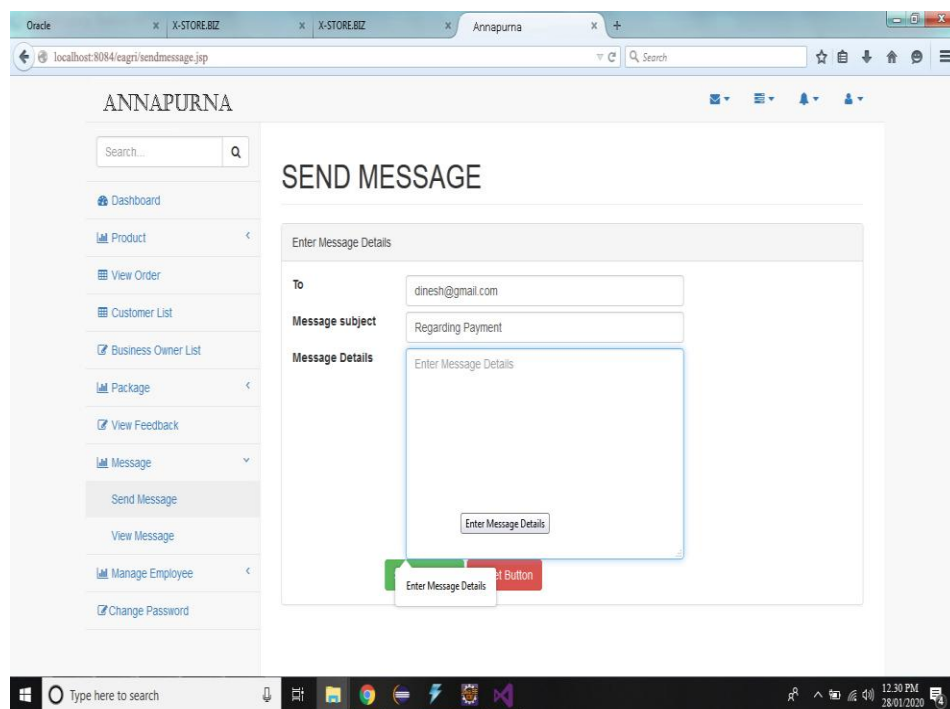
Oracle
X-STORE.BIZ
X-STORE.BIZ
Annapurna
localhost:8084/eagri/sendmessage.jsp
Search

ANNAPURNA

Search...

Dashboard
Product
View Order
Customer List
Business Owner List
Package
View Feedback
Message
Send Message
View Message
Manage Employee
Change Password

SEND MESSAGE

Enter Message Details

To
dinesh@gmail.com
Message subject
Regarding Payment
Message Details
Enter Message Details

Enter Message Details

Enter Message Details
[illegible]t Button

Type here to search
12:30 PM
28/01/2020